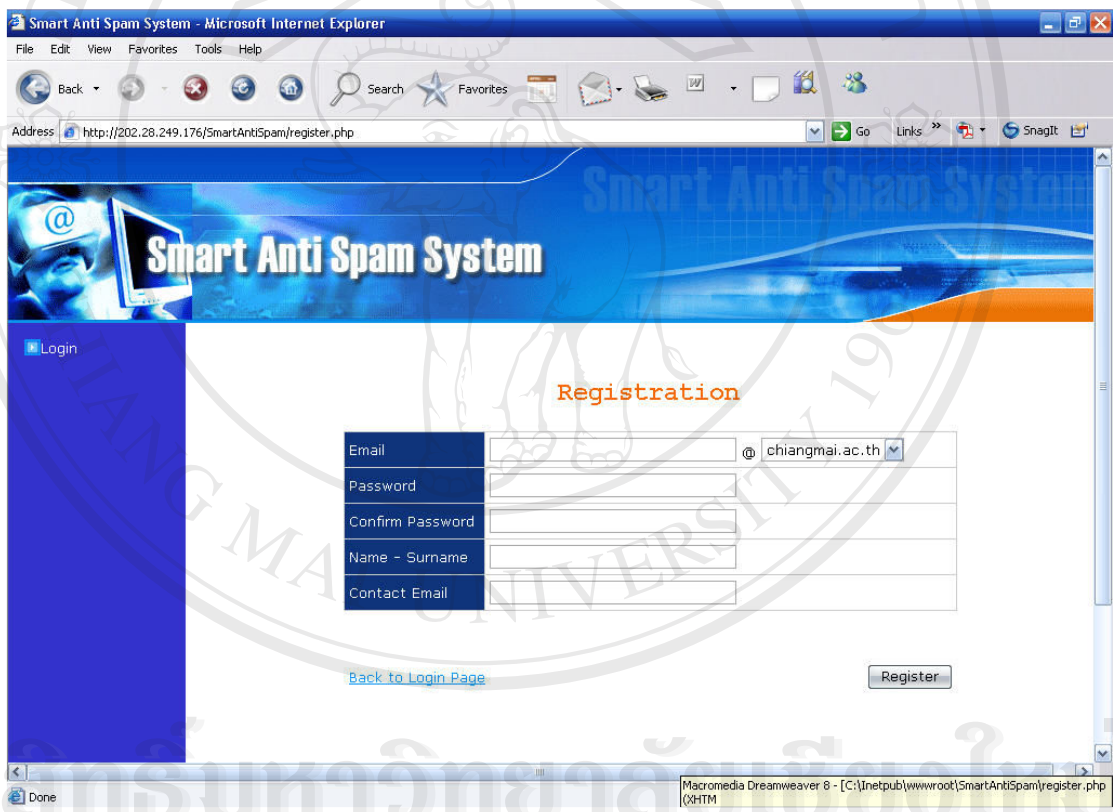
Smart Anti Spam System - Microsoft Internet Explorer

File Edit View Favorites Tools Help

Back Search Favorites

Address http://202.28.249.176/SmartAntiSpam/register.php Go Links » SnagIt

Smart Anti Spam System

Smart Anti Spam System

Login

Registration

| Email | @ chiangmai.ac.th |
|---|---|
| Password | |
| Confirm Password | |
| Name - Surname | |
| Contact Email | |

Back to Login Page

Register

Done

Macromedia Dreamweaver 8 - [C:\Inetpub\wwwroot\SmartAntiSpam\register.php (XHTM

CHIANG MAI UNIVERSITY

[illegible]